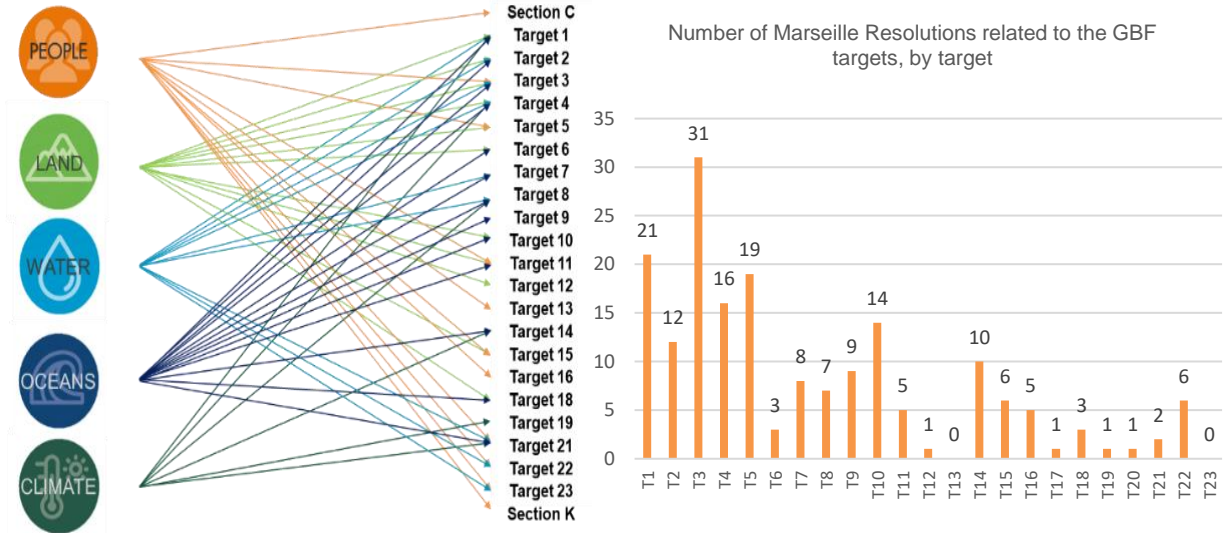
PEOPLE
LAND
WATER
OCEANS
CLIMATE

Section C
Target 1
Target 2
Target 3
Target 4
Target 5
Target 6
Target 7
Target 8
Target 9
Target 10
Target 11
Target 12
Target 13
Target 14
Target 15
Target 16
Target 18
Target 19
Target 21
Target 22
Target 23
Section K

Number of Marseille Resolutions related to the GBF targets, by target

| Target | Number |
|---|---|
| T1 | 21 |
| T2 | 12 |
| T3 | 31 |
| T4 | 16 |
| T5 | 19 |
| T6 | 3 |
| T7 | 8 |
| T8 | 7 |
| T9 | 9 |
| T10 | 14 |
| T11 | 5 |
| T12 | 1 |
| T13 | 0 |
| T14 | 10 |
| T15 | 6 |
| T16 | 5 |
| T17 | 1 |
| T18 | 3 |
| T19 | 1 |
| T20 | 1 |
| T21 | 2 |
| T22 | 6 |
| T23 | 0 |

35
30
25
20
15
10
5
0